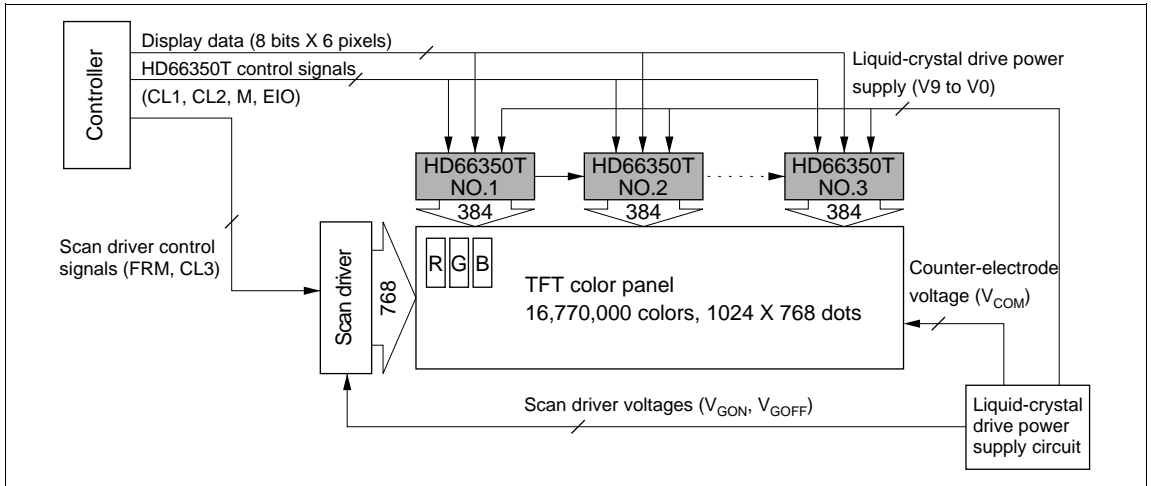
Controller

Display data (8 bits X 6 pixels)

HD66350T control signals

(CL1, CL2, M, EIO)

Liquid-crystal drive power supply (V9 to V0)

HD66350T NO.1

HD66350T NO.2

HD66350T NO.3

384

384

384

Scan driver control signals (FRM, CL3)

Scan driver

768

R G B

TFT color panel
16,770,000 colors, 1024 X 768 dots

Counter-electrode voltage ($V_{COM}$)

Scan driver voltages ($V_{GON}$, $V_{GOFF}$)

Liquid-crystal drive power supply circuit